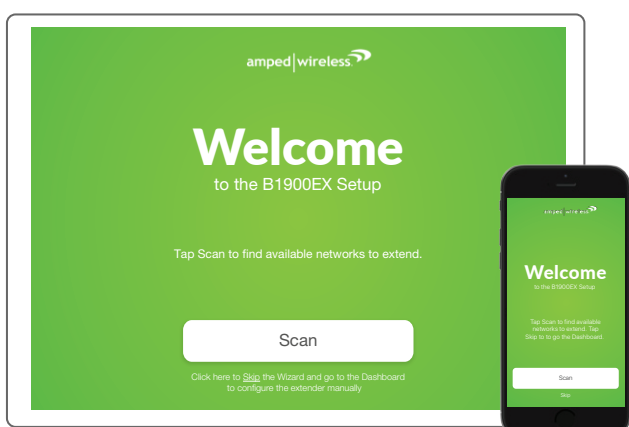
amped | wireless

Welcome

to the B1900EX Setup

Tap Scan to find available networks to extend.

Scan

Click here to Skip the Wizard and go to the Dashboard to configure the extender manually

amped | wireless

Welcome

to the B1900EX Setup

Tap Scan to find available networks to extend. Tap Skip to to go the Dashboard.

Scan

Skip